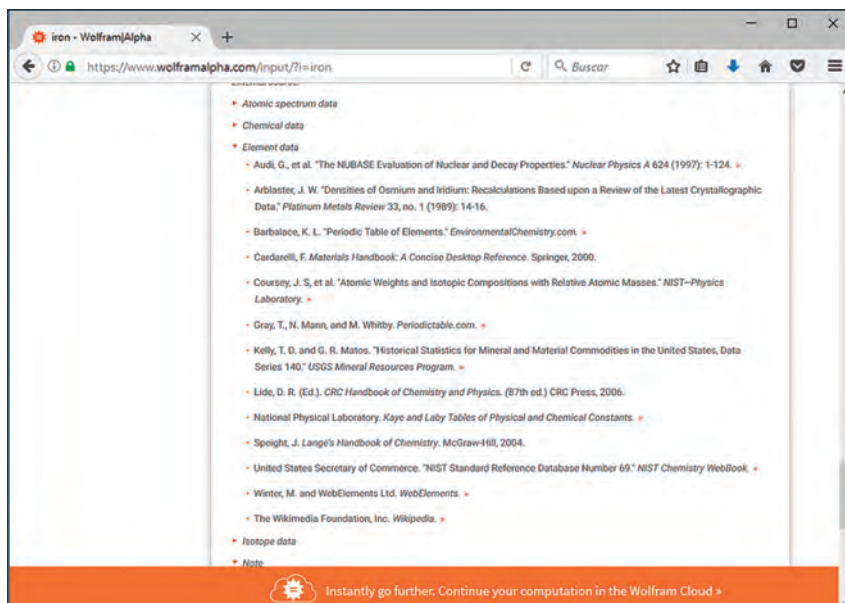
iron - Wolfram|Alpha × +

https://www.wolframalpha.com/input/?i=iron Buscar

Atomic spectrum data

Chemical data

Element data

Audi, G., et al. "The NUBASE Evaluation of Nuclear and Decay Properties." Nuclear Physics A 624 (1997): 1-124. »

Arblaster, J. W. "Densities of Osmium and Iridium: Recalculations Based upon a Review of the Latest Crystallographic Data." Platinum Metals Review 33, no. 1 (1989): 14-16.

Barbalace, K. L. "Periodic Table of Elements." EnvironmentalChemistry.com. »

Cardarelli, F. Materials Handbook: A Concise Desktop Reference. Springer, 2000.

Coursey, J. S, et al. "Atomic Weights and Isotopic Compositions with Relative Atomic Masses." NIST—Physics Laboratory. »

Gray, T., N. Mann, and M. Whitby. Periodictable.com. »

Kelly, T. D. and G. R. Matos. "Historical Statistics for Mineral and Material Commodities in the United States, Data Series 140." USGS Mineral Resources Program. »

Lide, D. R. (Ed.). CRC Handbook of Chemistry and Physics. (87th ed.) CRC Press, 2006.

National Physical Laboratory. Kaye and Laby Tables of Physical and Chemical Constants. »

Speight, J. Lange's Handbook of Chemistry. McGraw-Hill, 2004.

United States Secretary of Commerce. "NIST Standard Reference Database Number 69." NIST Chemistry WebBook. »

Winter, M. and WebElements Ltd. WebElements. »

The Wikimedia Foundation, Inc. Wikipedia. »

Isotope data

Note

Instantly go further. Continue your computation in the Wolfram Cloud »